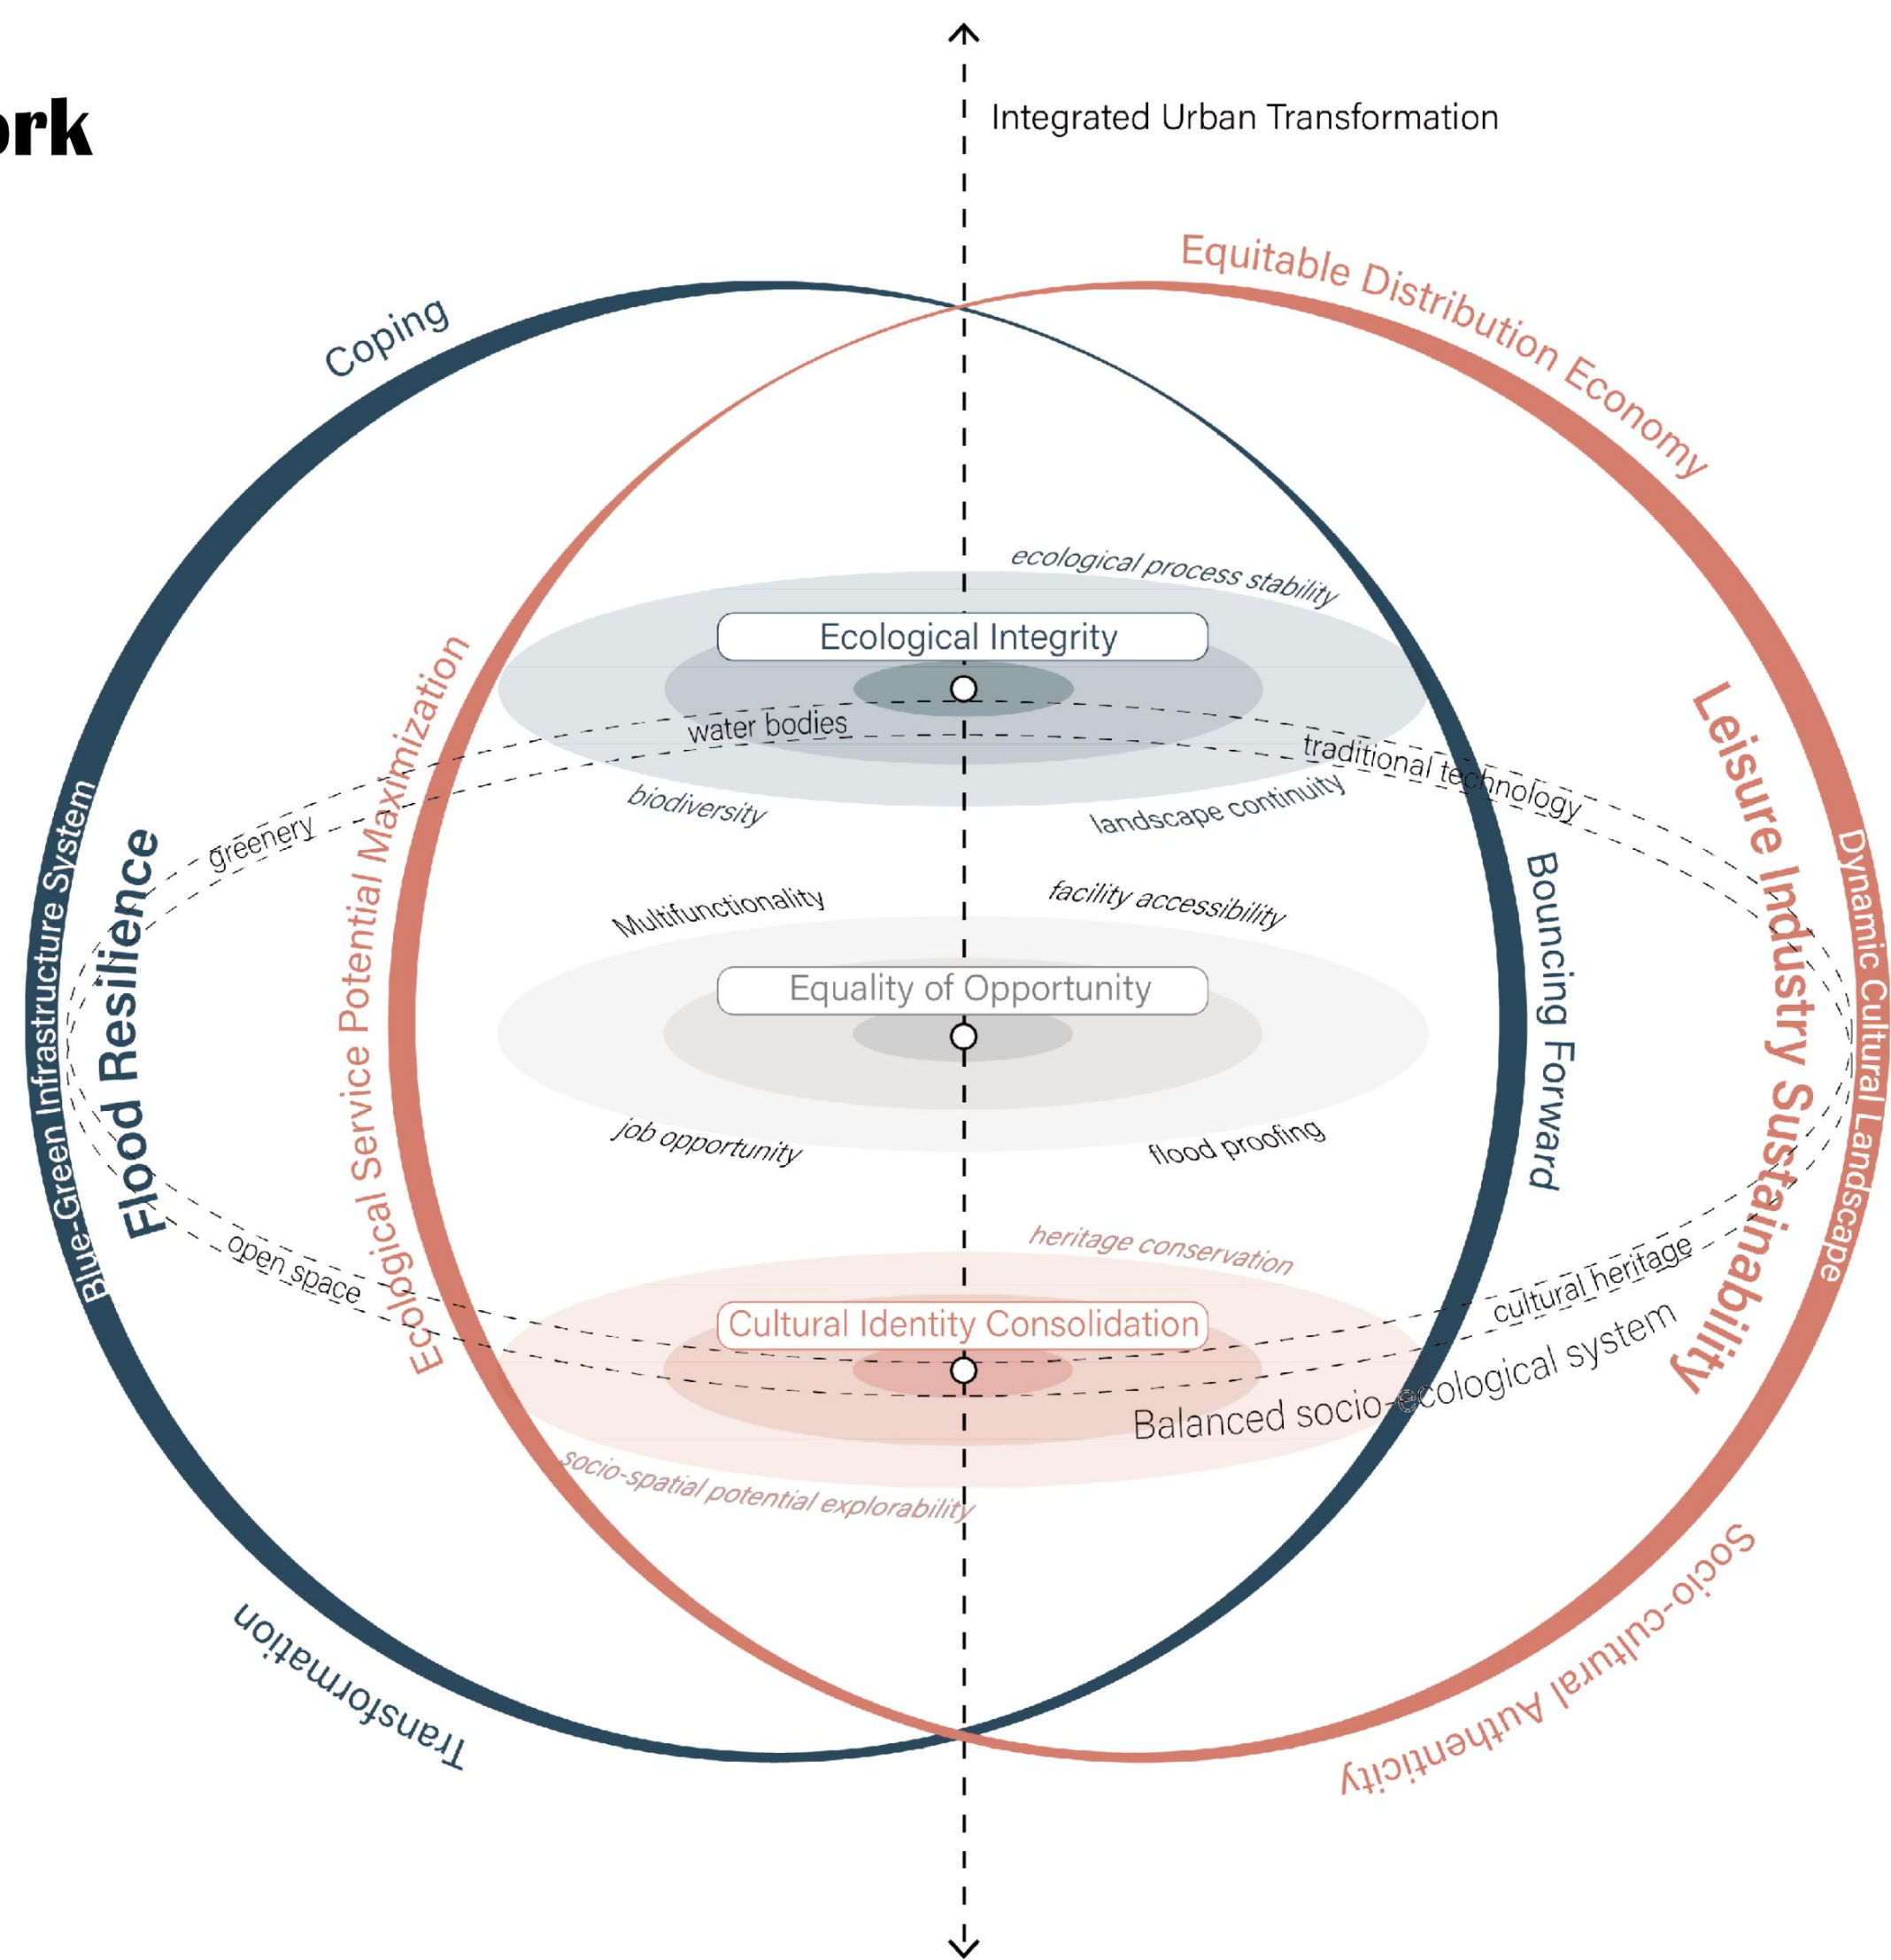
rk

Integrated Urban Transformation

Coping

Equitable Distribution Economy

ecological process stability

Ecological Integrity

water bodies

traditional technology

biodiversity

landscape continuity

greenery

Blue-Green Infrastructure System

Flood Resilience

Ecological Service Potential Maximization

Leisure Industry Sustainability

Dynamic Cultural Landscape

Bouncing Forward

Multifunctionality

facility accessibility

Equality of Opportunity

job opportunity

flood proofing

heritage conservation

open space

cultural heritage

Cultural Identity Consolidation

Balanced socio-ecological system

socio-spatial potential explorability

Transformation

Socio-cultural Authenticity